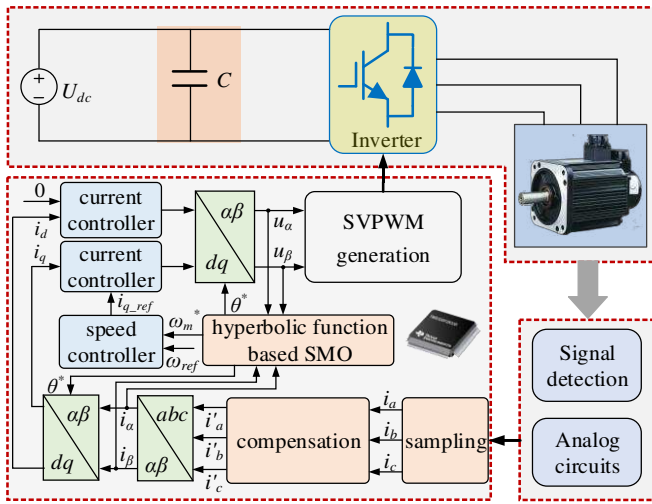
$U_{dc}$

$C$

Inverter

0

$i_d$

current controller

$i_q$

current controller

$\alpha\beta$

$dq$

$u_\alpha$

$u_\beta$

SVPWM generation

$i_{q\_ref}$

$\theta^*$

$\omega_m^*$

speed controller

$\omega_{ref}$

hyperbolic function based SMO

$\theta^*$

$\alpha\beta$

$dq$

$i_\alpha$

$i_\beta$

$abc$

$\alpha\beta$

$i'_a$

$i'_b$

$i'_c$

compensation

$i_a$

$i_b$

$i_c$

sampling

Signal detection

Analog circuits